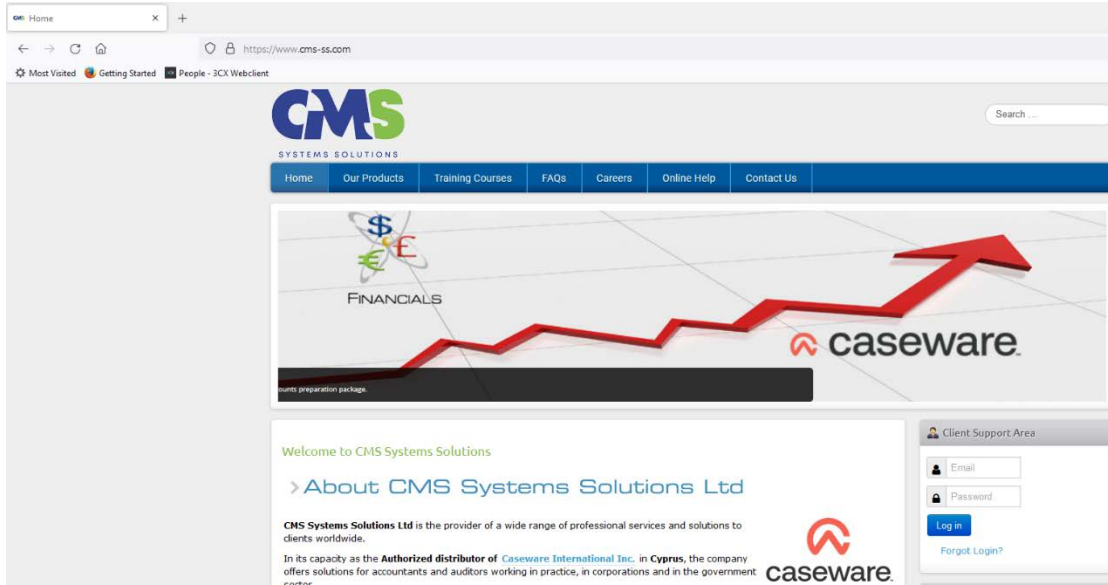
CMS Home ×  +

https://www.cms-ss.com

Most Visited  Getting Started  People - 3CX Webclient

CMS
SYSTEMS SOLUTIONS

Search ...

Home | Our Products | Training Courses | FAQs | Careers | Online Help | Contact Us

$ £ €
FINANCIALS

caseware.

ounts preparation package.

Welcome to CMS Systems Solutions

› About CMS Systems Solutions Ltd

**CMS Systems Solutions Ltd** is the provider of a wide range of professional services and solutions to clients worldwide.

In its capacity as the **Authorized distributor of** Caseware International Inc. in **Cyprus**, the company offers solutions for accountants and auditors working in practice, in corporations and in the government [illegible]

caseware.

Client Support Area

Email

Password

Log in

Forgot Login?